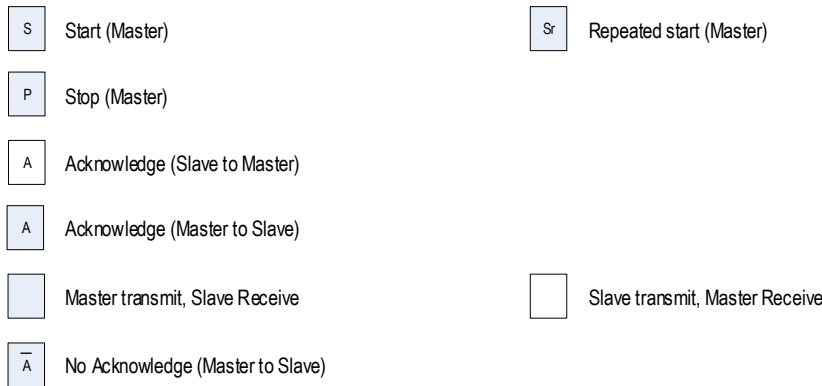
S Start (Master)

Sr Repeated start (Master)

P Stop (Master)

A Acknowledge (Slave to Master)

A Acknowledge (Master to Slave)

Master transmit, Slave Receive

Slave transmit, Master Receive

$\overline{A}$ No Acknowledge (Master to Slave)